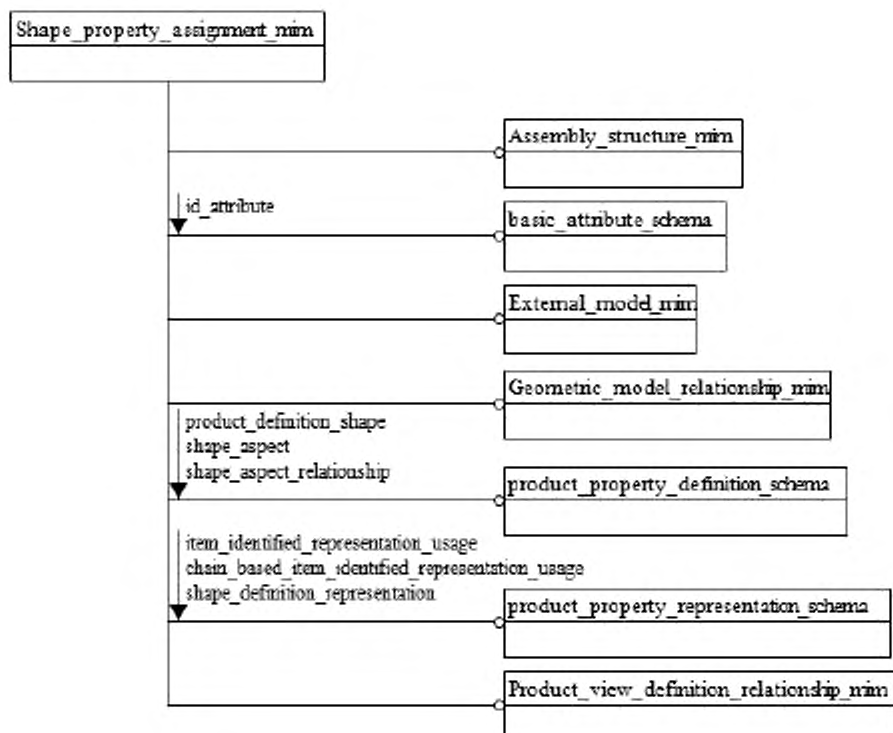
Shape_property_assignment_mim

Assembly_structure_mim

id_attribute

basic_attribute_schema

External_model_mim

Geometric_model_relationship_mim

product_definition_shape
shape_aspect
shape_aspect_relationship

product_property_definition_schema

item_identified_representation_usage
chain_based_item_identified_representation_usage
shape_definition_representation

product_property_representation_schema

Product_view_definition_relationship_mim